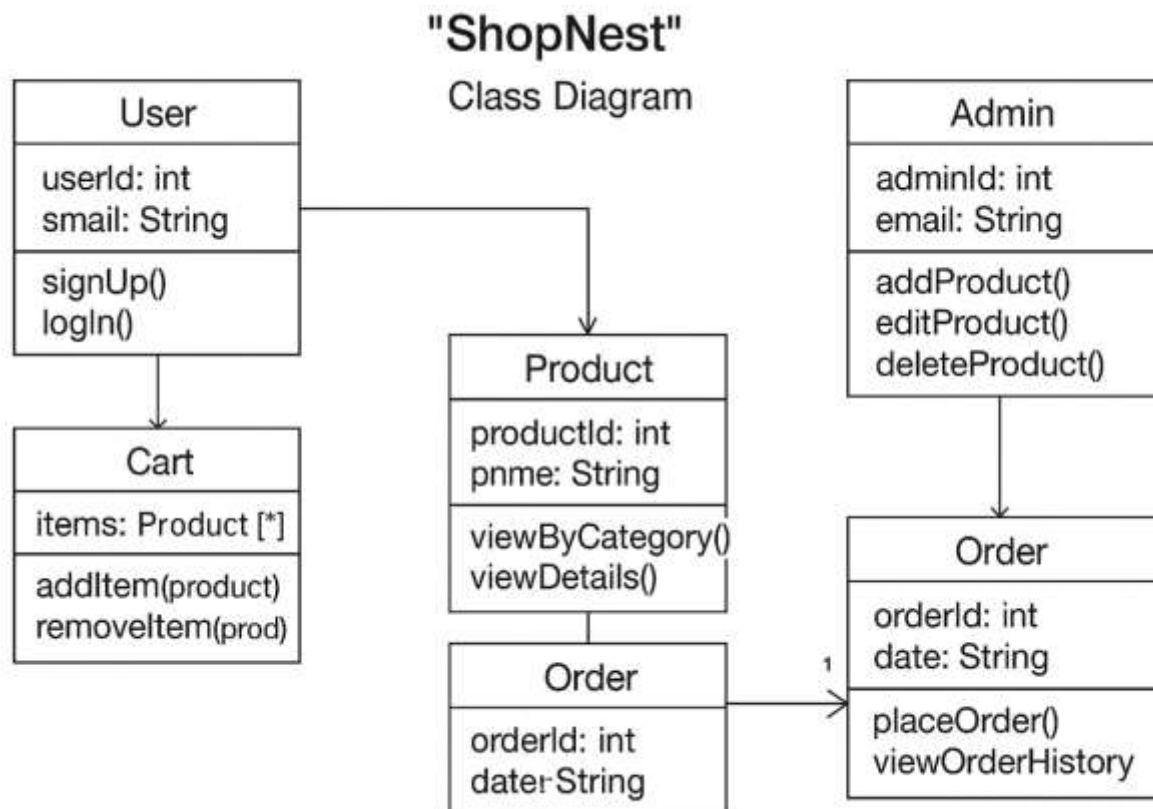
"ShopNest"

Class Diagram

User

userId: int
smail: String

signUp()
logIn()

Admin

adminId: int
email: String

addProduct()
editProduct()
deleteProduct()

Product

productId: int
pnme: String

viewByCategory()
viewDetails()

Cart

items: Product [*]

addItem(product)
removeItem(prod)

Order

orderId: int
date: String

placeOrder()
viewOrderHistory

1

Order

orderId: int
dater String